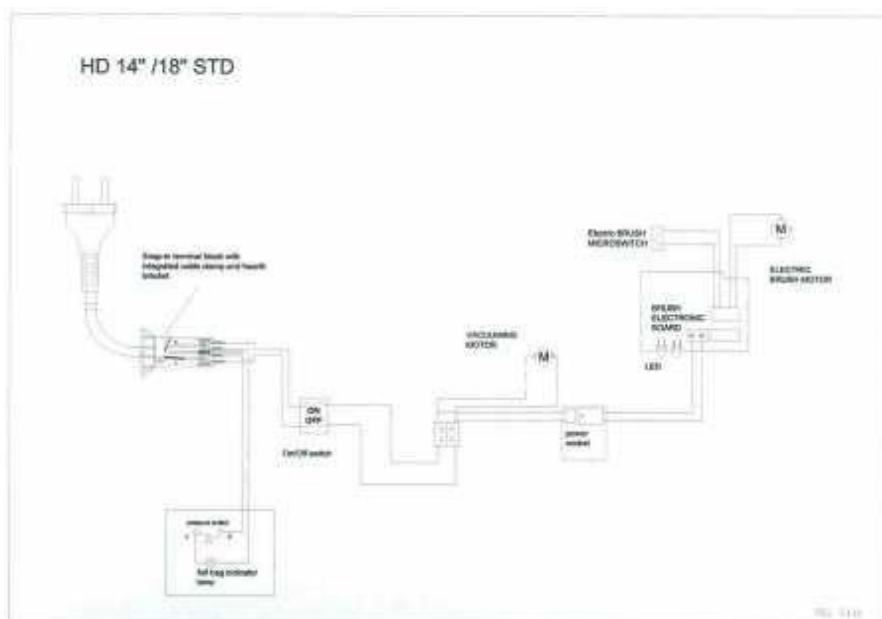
HD 14" /18" STD

Snap-in terminal block with integrated cable clamp and hearth bracket

Electric BRUSH MICROSWITCH

M

ELECTRIC BRUSH MOTOR

BRUSH ELECTRONIC BOARD

LED

VACUUMING MOTOR

M

ON OFF

On/Off switch

power socket

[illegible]

full bag indicator lamp

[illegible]